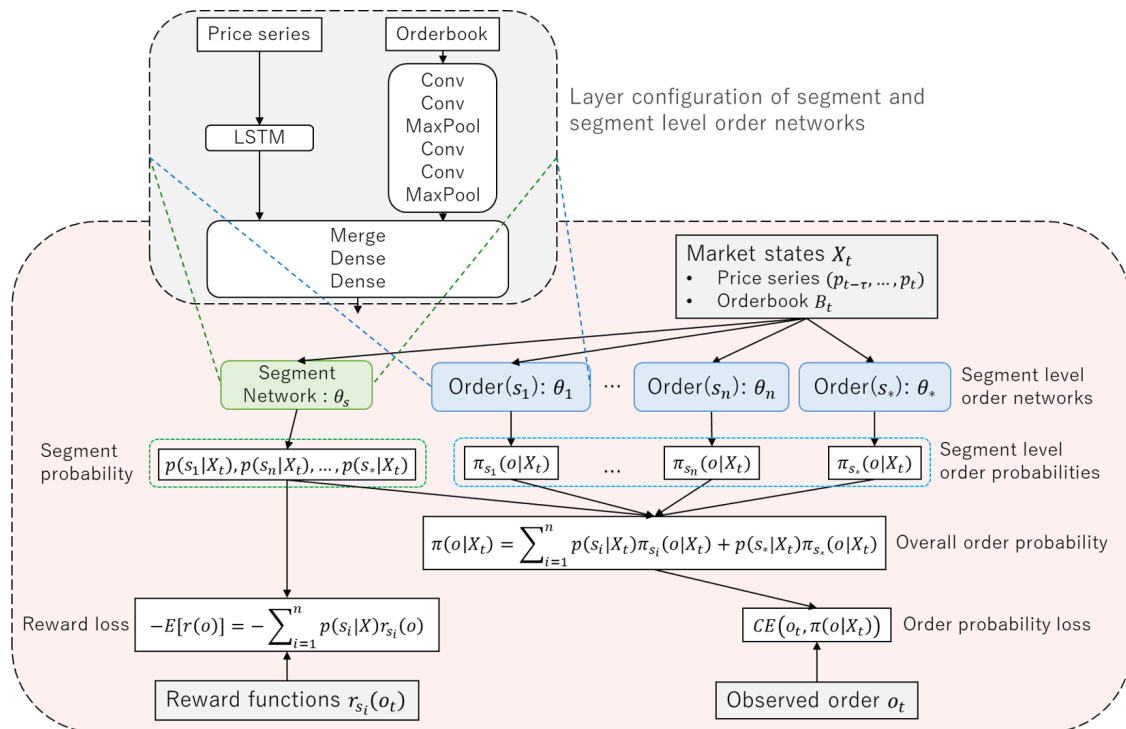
Price series

Orderbook

LSTM

Conv
Conv
MaxPool
Conv
Conv
MaxPool

Layer configuration of segment and segment level order networks

Merge
Dense
Dense

Market states $X_t$
• Price series $(p_{t-\tau}, \dots, p_t)$
• Orderbook $B_t$

Segment Network : $\theta_s$

Order$(s_1)$: $\theta_1$

…

Order$(s_n)$: $\theta_n$

Order$(s_*)$: $\theta_*$

Segment level order networks

Segment probability

$p(s_1|X_t), p(s_n|X_t), \dots, p(s_*|X_t)$

$\pi_{s_1}(o|X_t)$

…

$\pi_{s_n}(o|X_t)$

$\pi_{s_*}(o|X_t)$

Segment level order probabilities

$\pi(o|X_t) = \sum_{i=1}^{n} p(s_i|X_t)\pi_{s_i}(o|X_t) + p(s_*|X_t)\pi_{s_*}(o|X_t)$

Overall order probability

Reward loss

$-E[r(o)] = -\sum_{i=1}^{n} p(s_i|X) r_{s_i}(o)$

$CE(o_t, \pi(o|X_t))$

Order probability loss

Reward functions $r_{s_i}(o_t)$

Observed order $o_t$